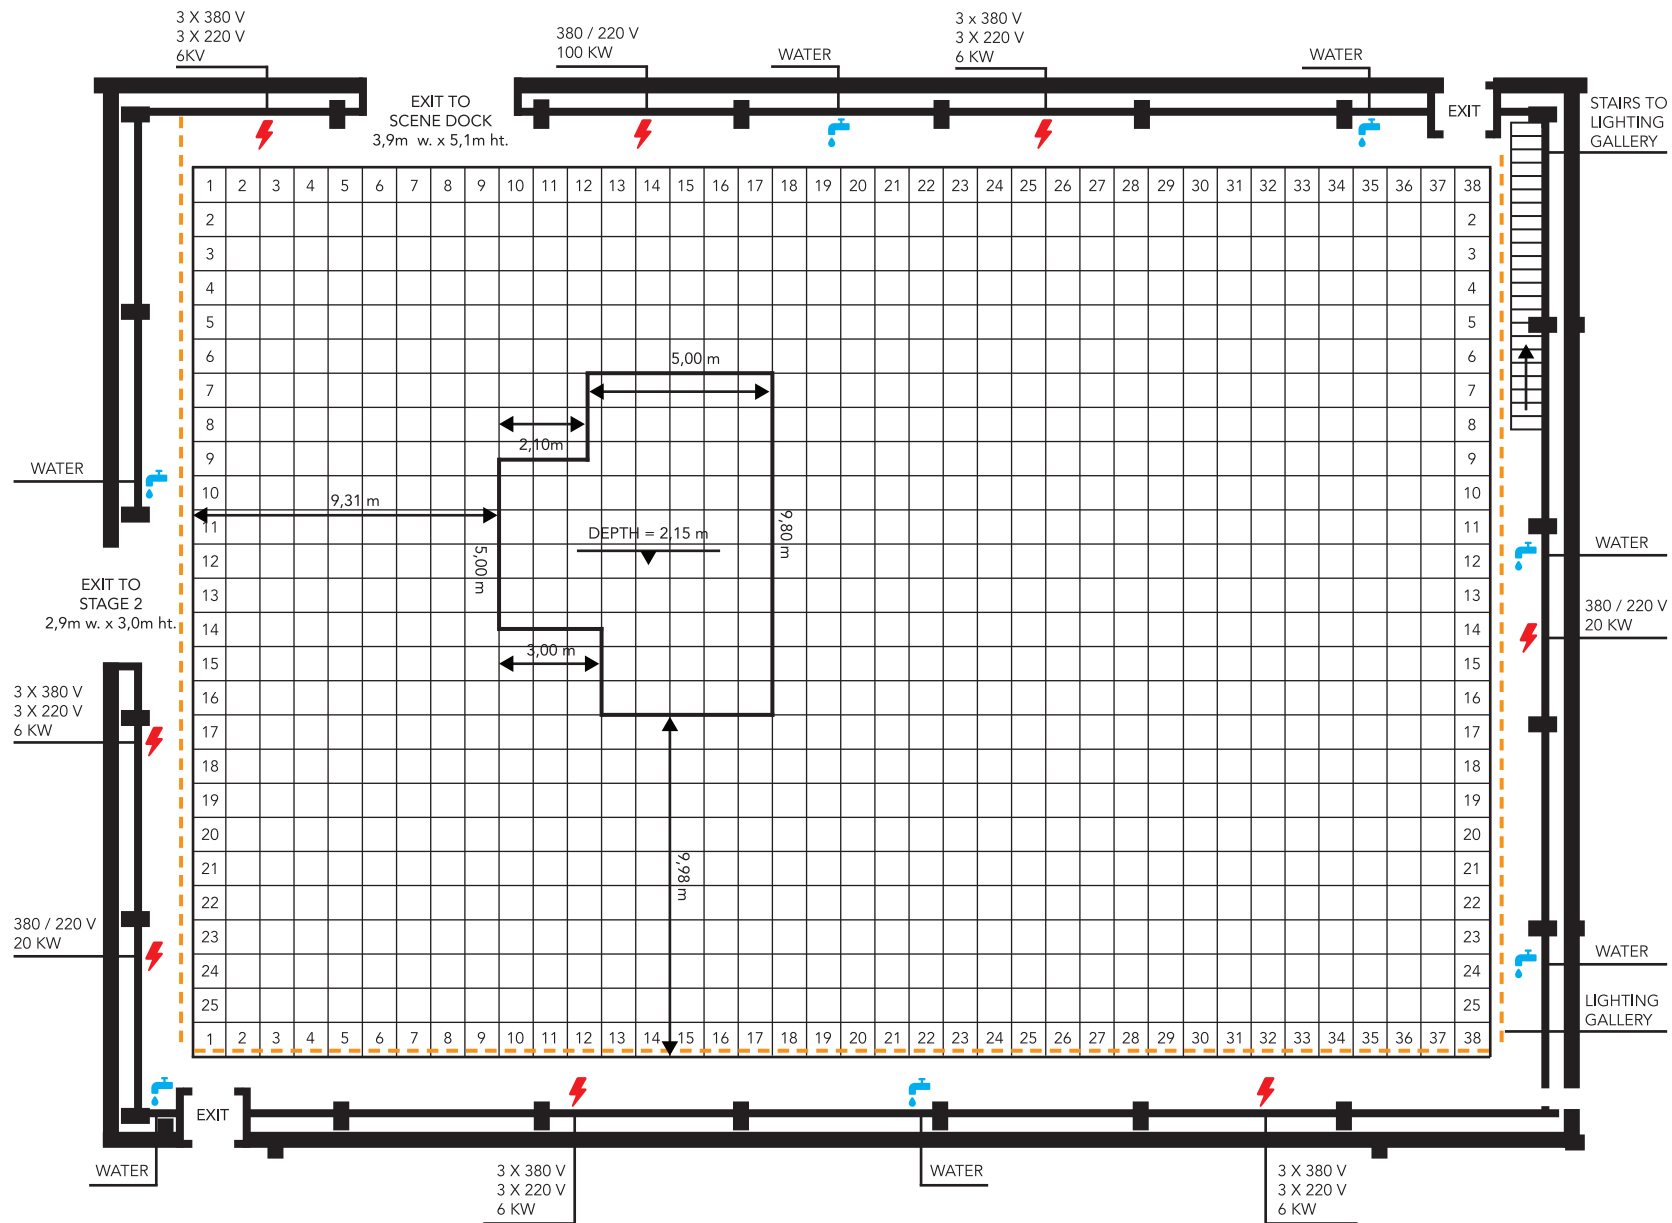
3 X 380 V
3 X 220 V
6KV

380 / 220 V
100 KW

WATER

3 x 380 V
3 X 220 V
6 KW

WATER

EXIT TO
SCENE DOCK
3,9m w. x 5,1m ht.

EXIT

STAIRS TO
LIGHTING
GALLERY

| 1 | 2 | 3 | 4 | 5 | 6 | 7 | 8 | 9 | 10 | 11 | 12 | 13 | 14 | 15 | 16 | 17 | 18 | 19 | 20 | 21 | 22 | 23 | 24 | 25 | 26 | 27 | 28 | 29 | 30 | 31 | 32 | 33 | 34 | 35 | 36 | 37 | 38 |
|---|---|---|---|---|---|---|---|---|---|---|---|---|---|---|---|---|---|---|---|---|---|---|---|---|---|---|---|---|---|---|---|---|---|---|---|---|---|
| 2 | | | | | | | | | | | | | | | | | | | | | | | | | | | | | | | | | | | | | 2 |
| 3 | | | | | | | | | | | | | | | | | | | | | | | | | | | | | | | | | | | | | 3 |
| 4 | | | | | | | | | | | | | | | | | | | | | | | | | | | | | | | | | | | | | 4 |
| 5 | | | | | | | | | | | | | | | | | | | | | | | | | | | | | | | | | | | | | 5 |
| 6 | | | | | | | | | | | | | | | | | | | | | | | | | | | | | | | | | | | | | 6 |
| 7 | | | | | | | | | | | | | | | | | | | | | | | | | | | | | | | | | | | | | 7 |
| 8 | | | | | | | | | | | | | | | | | | | | | | | | | | | | | | | | | | | | | 8 |
| 9 | | | | | | | | | | | | | | | | | | | | | | | | | | | | | | | | | | | | | 9 |
| 10 | | | | | | | | | | | | | | | | | | | | | | | | | | | | | | | | | | | | | 10 |
| 11 | | | | | | | | | | | | | | | | | | | | | | | | | | | | | | | | | | | | | 11 |
| 12 | | | | | | | | | | | | | | | | | | | | | | | | | | | | | | | | | | | | | 12 |
| 13 | | | | | | | | | | | | | | | | | | | | | | | | | | | | | | | | | | | | | 13 |
| 14 | | | | | | | | | | | | | | | | | | | | | | | | | | | | | | | | | | | | | 14 |
| 15 | | | | | | | | | | | | | | | | | | | | | | | | | | | | | | | | | | | | | 15 |
| 16 | | | | | | | | | | | | | | | | | | | | | | | | | | | | | | | | | | | | | 16 |
| 17 | | | | | | | | | | | | | | | | | | | | | | | | | | | | | | | | | | | | | 17 |
| 18 | | | | | | | | | | | | | | | | | | | | | | | | | | | | | | | | | | | | | 18 |
| 19 | | | | | | | | | | | | | | | | | | | | | | | | | | | | | | | | | | | | | 19 |
| 20 | | | | | | | | | | | | | | | | | | | | | | | | | | | | | | | | | | | | | 20 |
| 21 | | | | | | | | | | | | | | | | | | | | | | | | | | | | | | | | | | | | | 21 |
| 22 | | | | | | | | | | | | | | | | | | | | | | | | | | | | | | | | | | | | | 22 |
| 23 | | | | | | | | | | | | | | | | | | | | | | | | | | | | | | | | | | | | | 23 |
| 24 | | | | | | | | | | | | | | | | | | | | | | | | | | | | | | | | | | | | | 24 |
| 25 | | | | | | | | | | | | | | | | | | | | | | | | | | | | | | | | | | | | | 25 |
| 1 | 2 | 3 | 4 | 5 | 6 | 7 | 8 | 9 | 10 | 11 | 12 | 13 | 14 | 15 | 16 | 17 | 18 | 19 | 20 | 21 | 22 | 23 | 24 | 25 | 26 | 27 | 28 | 29 | 30 | 31 | 32 | 33 | 34 | 35 | 36 | 37 | 38 |

5,00 m
2,10m
9,31 m
DEPTH = 2,15 m
9,80 m
5,00 m
3,00 m
9,98 m

WATER

EXIT TO
STAGE 2
2,9m w. x 3,0m ht.

3 X 380 V
3 X 220 V
6 KW

380 / 220 V
20 KW

WATER

380 / 220 V
20 KW

WATER

LIGHTING
GALLERY

EXIT

WATER

3 X 380 V
3 X 220 V
6 KW

WATER

3 X 380 V
3 X 220 V
6 KW